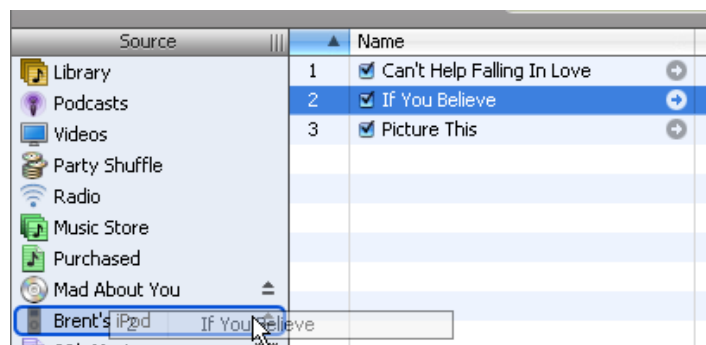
Source

Library
Podcasts
Videos
Party Shuffle
Radio
Music Store
Purchased
Mad About You
Brent's iPod

| | Name |
|---|---|
| 1 | Can't Help Falling In Love |
| 2 | If You Believe |
| 3 | Picture This |

If You Believe